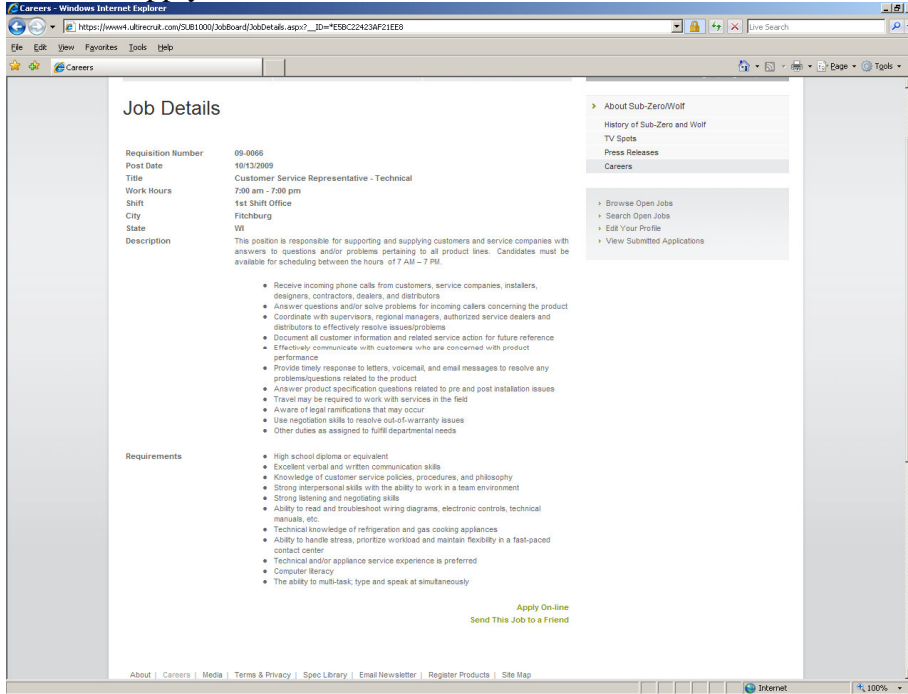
Careers - Windows Internet Explorer

https://www4.ultirecruit.com/SUB1000/JobBoard/JobDetails.aspx?__ID=*E5BC22423AF21EE8

Live Search

File Edit View Favorites Tools Help

Careers

Page Tools

Job Details

| | |
|---|---|
| Requisition Number | 09-0066 |
| Post Date | 10/13/2009 |
| Title | Customer Service Representative - Technical |
| Work Hours | 7:00 am - 7:00 pm |
| Shift | 1st Shift Office |
| City | Fitchburg |
| State | WI |
| Description | This position is responsible for supporting and supplying customers and service companies with answers to questions and/or problems pertaining to all product lines. Candidates must be available for scheduling between the hours of 7 AM – 7 PM. |

- Receive incoming phone calls from customers, service companies, installers, designers, contractors, dealers, and distributors
- Answer questions and/or solve problems for incoming callers concerning the product
- Coordinate with supervisors, regional managers, authorized service dealers and distributors to effectively resolve issues/problems
- Document all customer information and related service action for future reference
- Effectively communicate with customers who are concerned with product performance
- Provide timely response to letters, voicemail, and email messages to resolve any problems/questions related to the product
- Answer product specification questions related to pre and post installation issues
- Travel may be required to work with services in the field
- Aware of legal ramifications that may occur
- Use negotiation skills to resolve out-of-warranty issues
- Other duties as assigned to fulfill departmental needs

Requirements

- High school diploma or equivalent
- Excellent verbal and written communication skills
- Knowledge of customer service policies, procedures, and philosophy
- Strong interpersonal skills with the ability to work in a team environment
- Strong listening and negotiating skills
- Ability to read and troubleshoot wiring diagrams, electronic controls, technical manuals, etc.
- Technical knowledge of refrigeration and gas cooking appliances
- Ability to handle stress, prioritize workload and maintain flexibility in a fast-paced contact center
- Technical and/or appliance service experience is preferred
- Computer literacy
- The ability to multi-task; type and speak at simultaneously

Apply On-line
Send This Job to a Friend

About Sub-Zero/Wolf
History of Sub-Zero and Wolf
TV Spots
Press Releases
Careers

Browse Open Jobs
Search Open Jobs
Edit Your Profile
View Submitted Applications

About | Careers | Media | Terms & Privacy | Spec Library | Email Newsletter | Register Products | Site Map

Internet
100%